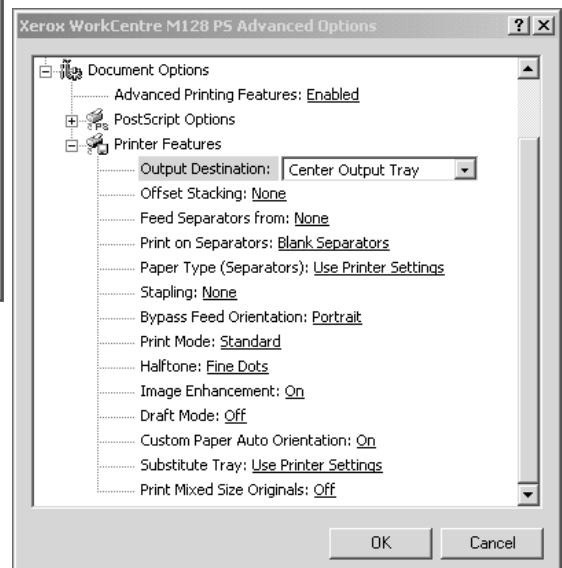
Xerox WorkCentre M128 PS Advanced Options ? X

Document Options
Advanced Printing Features: Enabled
PostScript Options
Printer Features
Output Destination: Center Output Tray
Offset Stacking: None
Feed Separators from: None
Print on Separators: Blank Separators
Paper Type (Separators): Use Printer Settings
Stapling: None
Bypass Feed Orientation: Portrait
Print Mode: Standard
Halftone: Fine Dots
Image Enhancement: On
Draft Mode: Off
Custom Paper Auto Orientation: On
Substitute Tray: Use Printer Settings
Print Mixed Size Originals: Off

OK Cancel